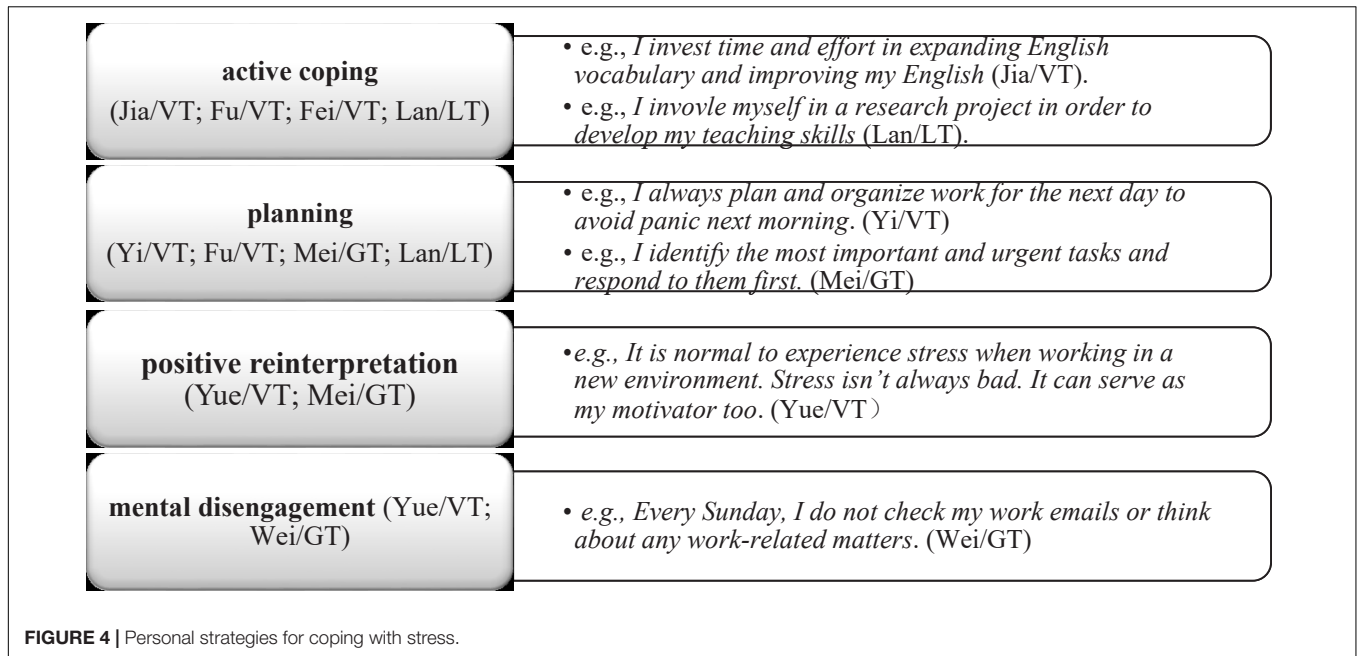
active coping
(Jia/VT; Fu/VT; Fei/VT; Lan/LT)

• e.g., *I invest time and effort in expanding English vocabulary and improving my English* (Jia/VT).
• e.g., *I invovle myself in a research project in order to develop my teaching skills* (Lan/LT).

planning
(Yi/VT; Fu/VT; Mei/GT; Lan/LT)

• e.g., *I always plan and organize work for the next day to avoid panic next morning*. (Yi/VT)
• e.g., *I identify the most important and urgent tasks and respond to them first.* (Mei/GT)

positive reinterpretation
(Yue/VT; Mei/GT)

•*e.g., It is normal to experience stress when working in a new environment. Stress isn't always bad. It can serve as my motivator too*. (Yue/VT）

mental disengagement (Yue/VT; Wei/GT)

• *e.g., Every Sunday, I do not check my work emails or think about any work-related matters*. (Wei/GT)

FIGURE 4 | Personal strategies for coping with stress.